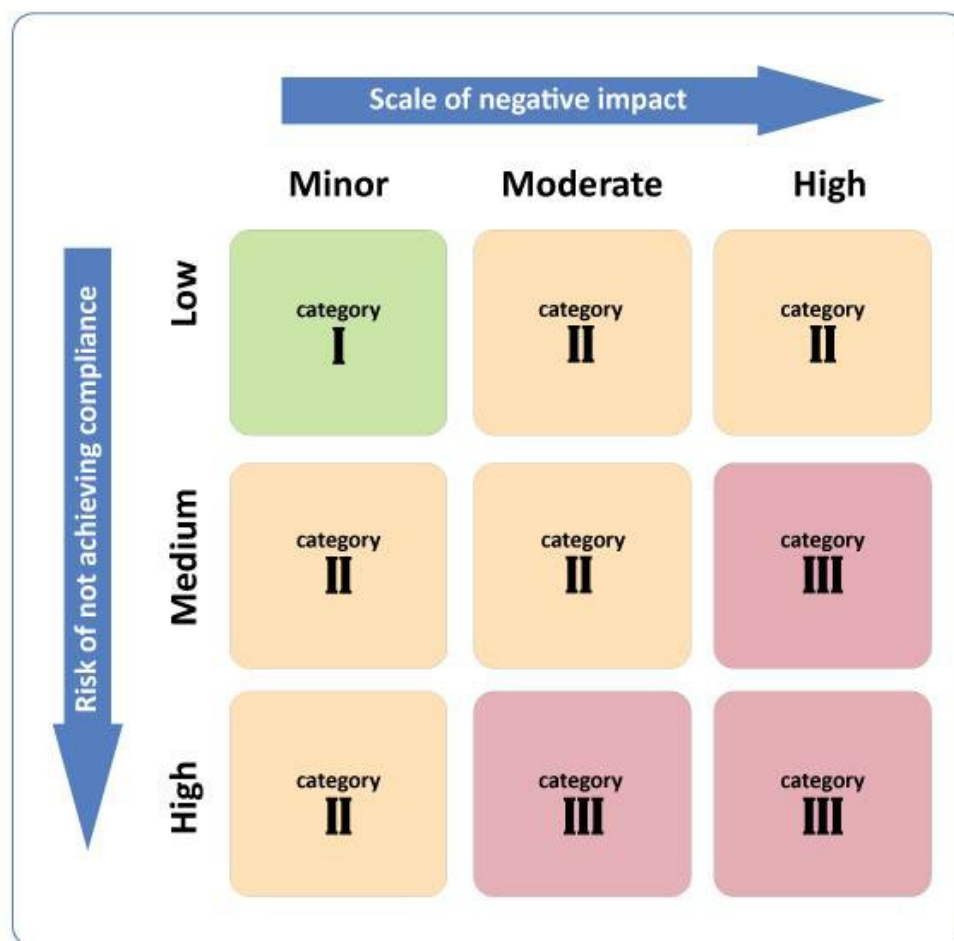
Scale of negative impact

Risk of not achieving compliance

| | Minor | Moderate | High |
|---|---|---|---|
| Low | category I | category II | category II |
| Medium | category II | category II | category III |
| High | category II | category III | category III |